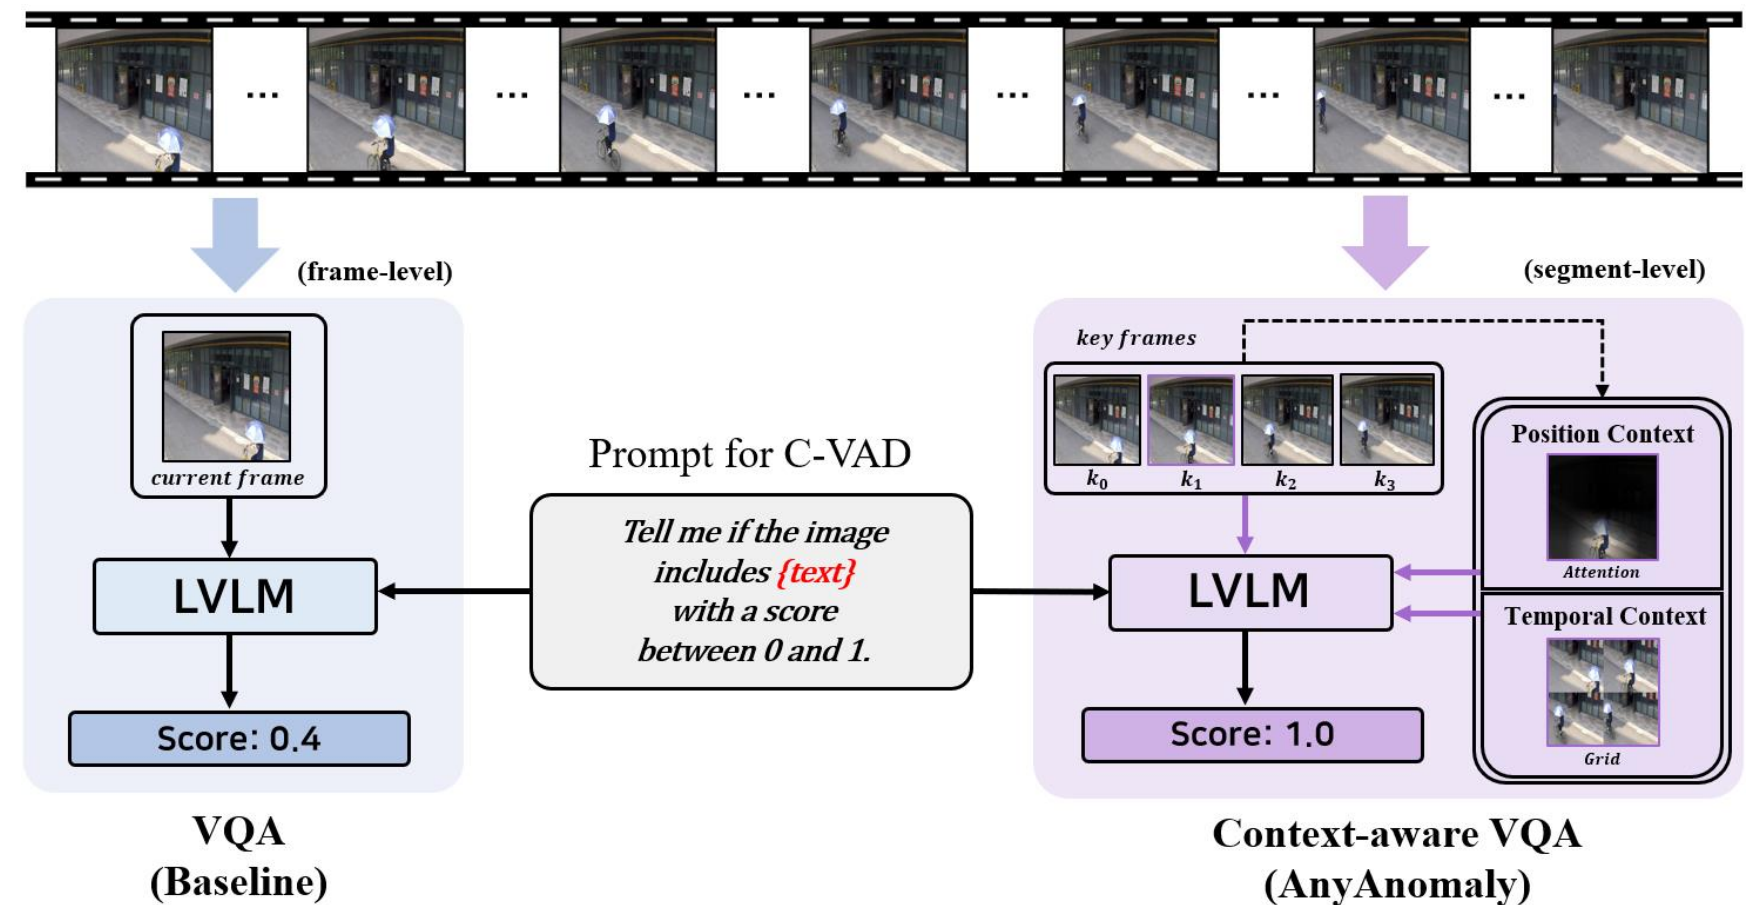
...
...
...
...
...
...

(frame-level)

current frame

LVLM

Score: 0.4

VQA
(Baseline)

Prompt for C-VAD

Tell me if the image includes {text} with a score between 0 and 1.

(segment-level)

key frames

$k_0$ $k_1$ $k_2$ $k_3$

LVLM

Score: 1.0

Position Context

Attention

Temporal Context

Grid

Context-aware VQA
(AnyAnomaly)